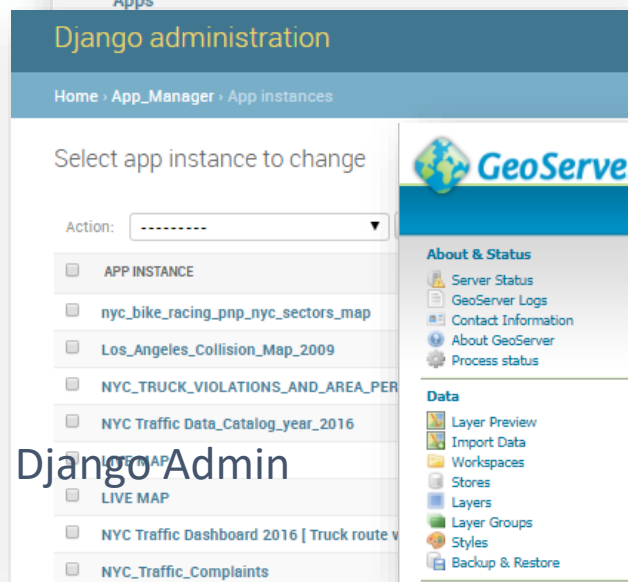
Apps

Django administration

Home › App_Manager › App instances

Select app instance to change

Action: ---------

APP INSTANCE

nyc_bike_racing_pnp_nyc_sectors_map

Los_Angeles_Collision_Map_2009

NYC_TRUCK_VIOLATIONS_AND_AREA_PER

NYC Traffic Data_Catalog_year_2016

LIVE MAP

Django Admin

LIVE MAP

NYC Traffic Dashboard 2016 [ Truck route v

NYC_Traffic_Complaints

GeoServe

About & Status

Server Status

GeoServer Logs

Contact Information

About GeoServer

Process status

Data

Layer Preview

Import Data

Workspaces

Stores

Layers

Layer Groups

Styles

Backup & Restore